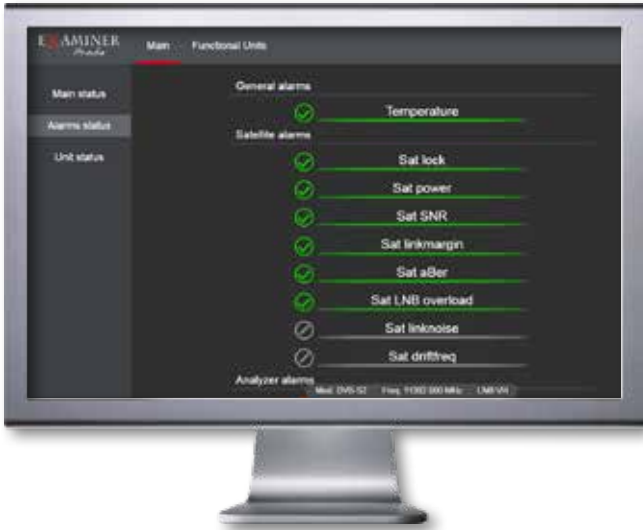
EXAMINER
Prodo

Main Functional Units

Main status
Alarms status
Unit status

General alarms
Temperature
Satellite alarms
Sat lock
Sat power
Sat SNR
Sat linkmargin
Sat aBer
Sat LNB overload
Sat linknoise
Sat driftfreq
Analyzer alarms

Mod: DVB-S2 Freq: 11362.000 MHz LNB:VH